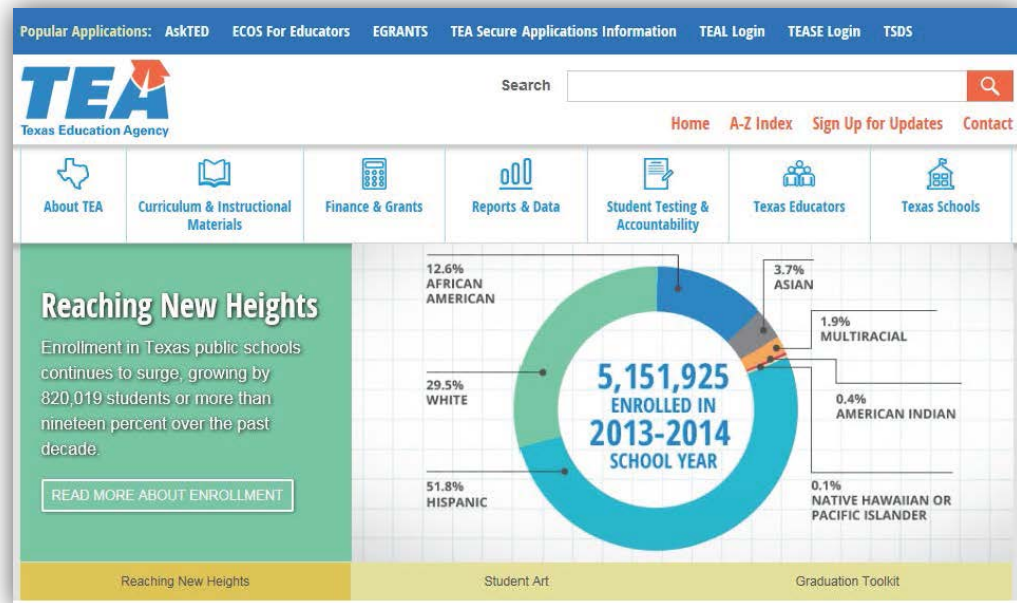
Popular Applications: AskTED ECOS For Educators EGRANTS TEA Secure Applications Information TEAL Login TEASE Login TSDS

TEA
Texas Education Agency

Search

Home A-Z Index Sign Up for Updates Contact

About TEA
Curriculum & Instructional Materials
Finance & Grants
Reports & Data
Student Testing & Accountability
Texas Educators
Texas Schools

Reaching New Heights

Enrollment in Texas public schools continues to surge, growing by 820,019 students or more than nineteen percent over the past decade.

READ MORE ABOUT ENROLLMENT

12.6%
AFRICAN AMERICAN

3.7%
ASIAN

1.9%
MULTIRACIAL

29.5%
WHITE

0.4%
AMERICAN INDIAN

5,151,925
ENROLLED IN
2013-2014
SCHOOL YEAR

51.8%
HISPANIC

0.1%
NATIVE HAWAIIAN OR PACIFIC ISLANDER

Reaching New Heights
Student Art
Graduation Toolkit